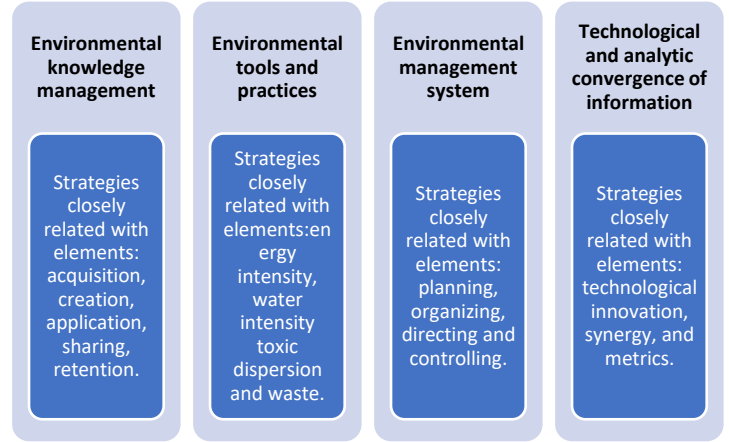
Environmental knowledge management

Strategies closely related with elements: acquisition, creation, application, sharing, retention.

Environmental tools and practices

Strategies closely related with elements:energy intensity, water intensity toxic dispersion and waste.

Environmental management system

Strategies closely related with elements: planning, organizing, directing and controlling.

Technological and analytic convergence of information

Strategies closely related with elements: technological innovation, synergy, and metrics.